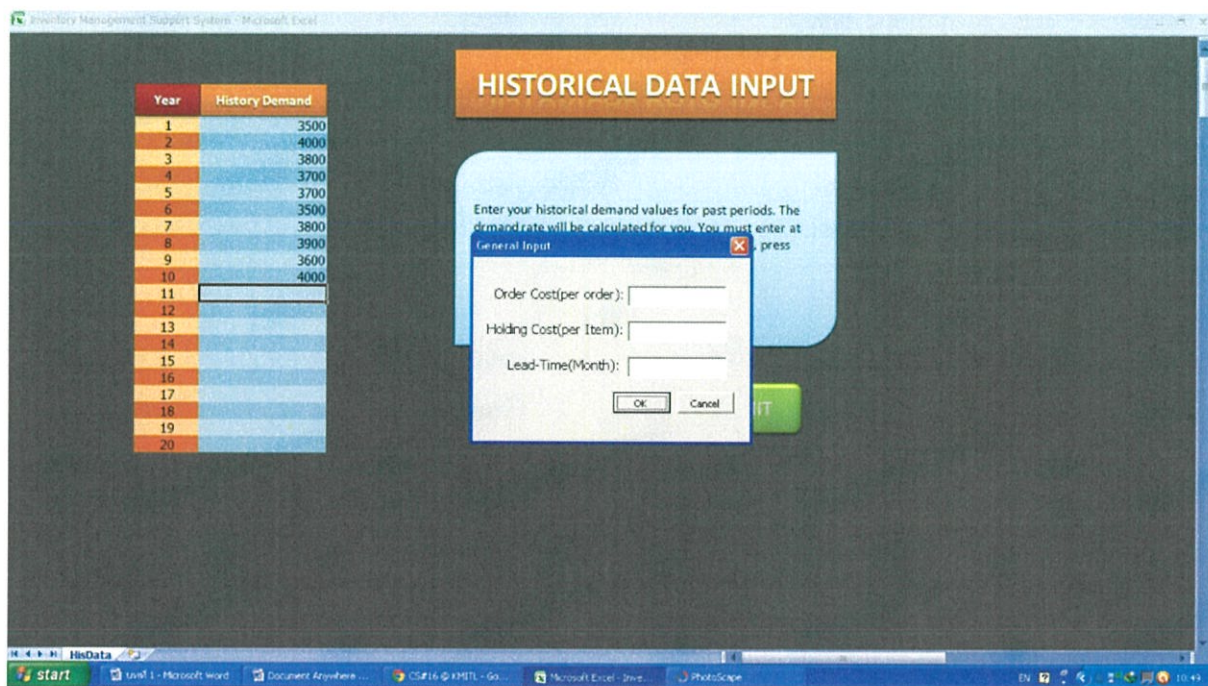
Inventory Management Support System - Microsoft Excel

HISTORICAL DATA INPUT

| Year | History Demand |
|---|---|
| 1 | 3500 |
| 2 | 4000 |
| 3 | 3800 |
| 4 | 3700 |
| 5 | 3700 |
| 6 | 3500 |
| 7 | 3800 |
| 8 | 3900 |
| 9 | 3600 |
| 10 | 4000 |
| 11 | |
| 12 | |
| 13 | |
| 14 | |
| 15 | |
| 16 | |
| 17 | |
| 18 | |
| 19 | |
| 20 | |

Enter your historical demand values for past periods. The drmand rate will be calculated for you. You must enter at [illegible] press

General Input

Order Cost(per order):

Holding Cost(per Item):

Lead-Time(Month):

OK Cancel

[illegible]IT

HisData

start

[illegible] - Microsoft Word

Document Anywhere ...

CS#16 @ KMITL - Go...

Microsoft Excel - Inve...

PhotoScape

EN 10:49